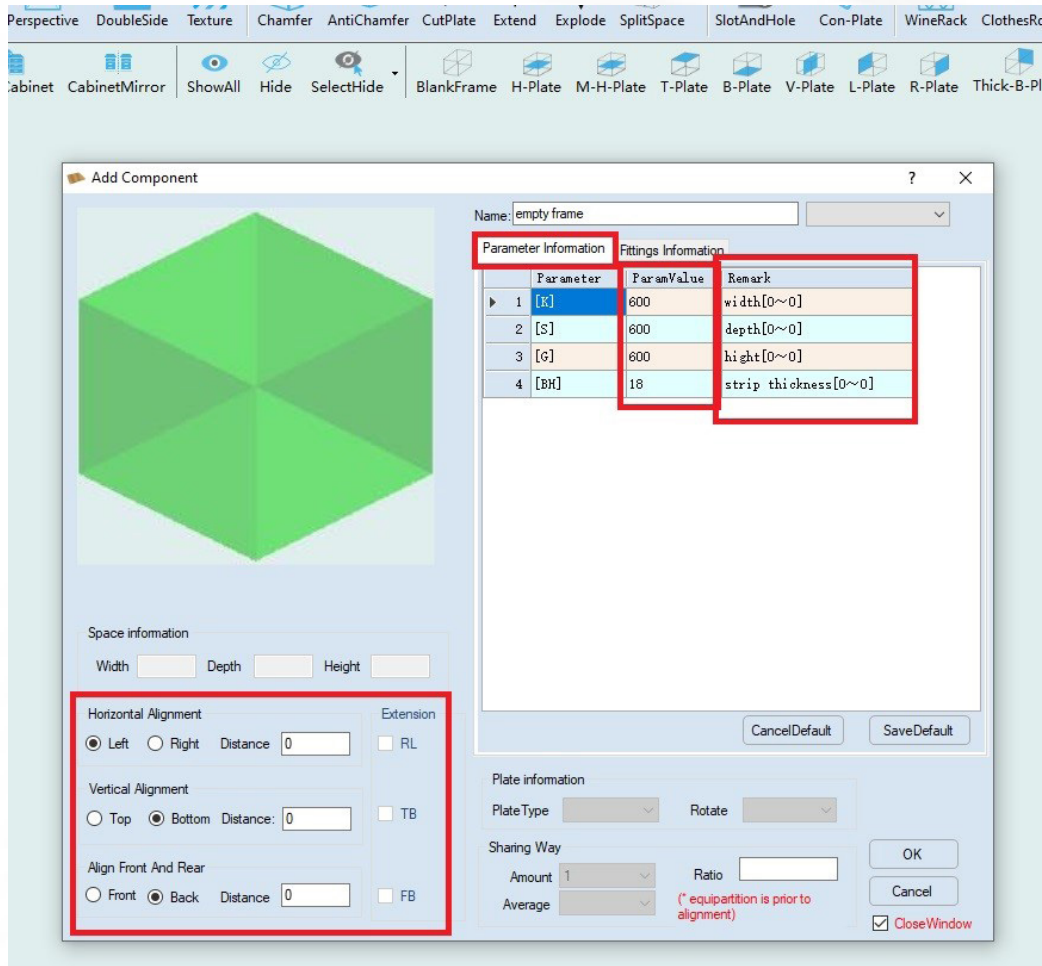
Perspective DoubleSide Texture Chamfer AntiChamfer CutPlate Extend Explode SplitSpace SlotAndHole Con-Plate WineRack ClothesRo

abinet CabinetMirror ShowAll Hide SelectHide BlankFrame H-Plate M-H-Plate T-Plate B-Plate V-Plate L-Plate R-Plate Thick-B-Pl

Add Component ? ×

Name: empty frame

Parameter Information Fittings Information

| | Parameter | ParamValue | Remark |
|---|---|---|---|
| 1 | [K] | 600 | width[0~0] |
| 2 | [S] | 600 | depth[0~0] |
| 3 | [G] | 600 | hight[0~0] |
| 4 | [BH] | 18 | strip thickness[0~0] |

CancelDefault SaveDefault

Space information
Width Depth Height

Horizontal Alignment
Left Right Distance 0

Extension
RL

Vertical Alignment
Top Bottom Distance: 0

TB

Align Front And Rear
Front Back Distance 0

FB

Plate information
PlateType Rotate

Sharing Way
Amount 1 Ratio
Average
(* equipartition is prior to alignment)

OK
Cancel
CloseWindow